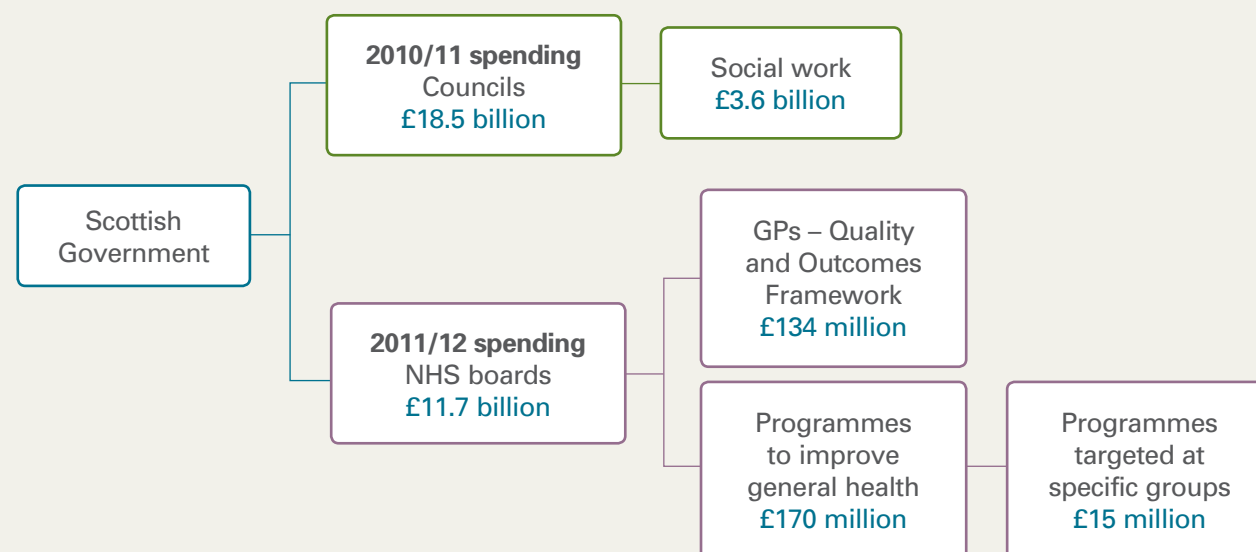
Scottish Government

**2010/11 spending**
Councils
£18.5 billion

Social work
£3.6 billion

**2011/12 spending**
NHS boards
£11.7 billion

GPs – Quality and Outcomes Framework
£134 million

Programmes to improve general health
£170 million

Programmes targeted at specific groups
£15 million